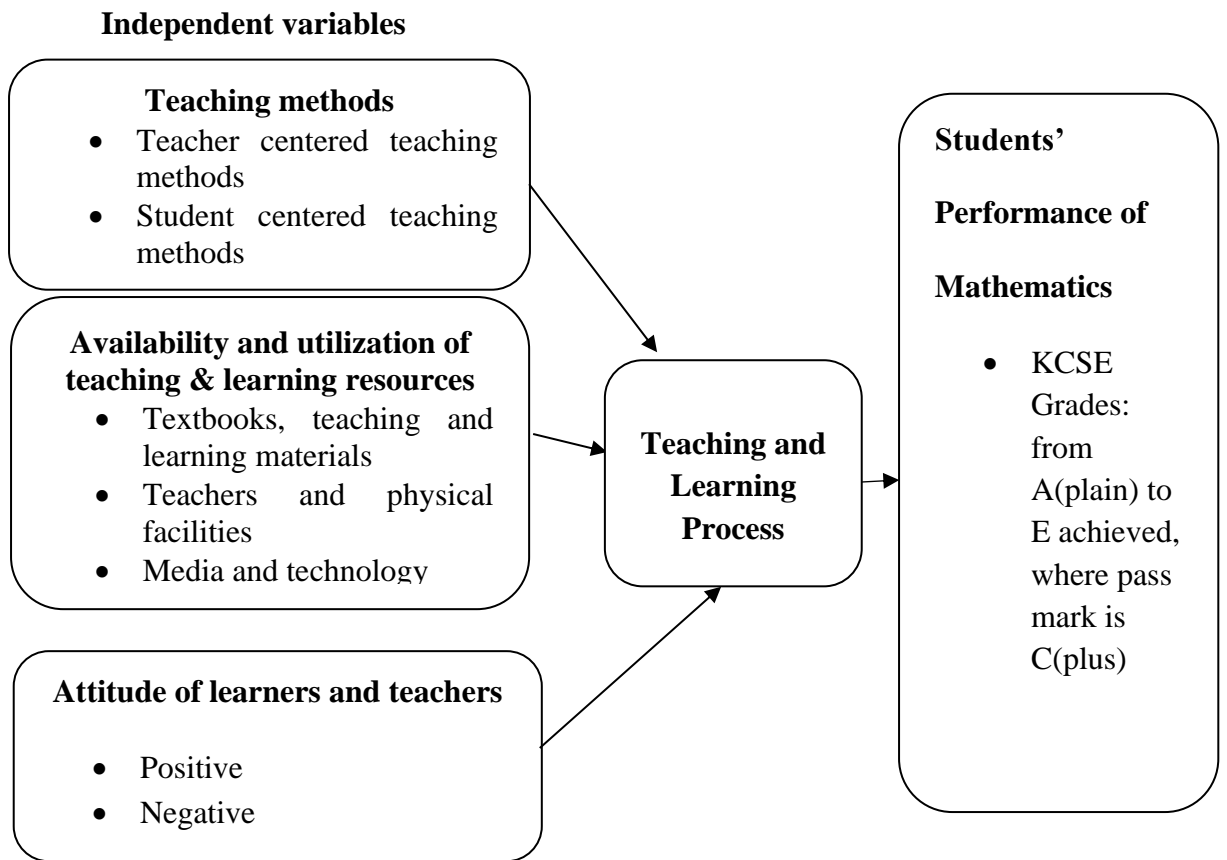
**Independent variables**

**Teaching methods**

- Teacher centered teaching methods
- Student centered teaching methods

**Availability and utilization of teaching & learning resources**

- Textbooks, teaching and learning materials
- Teachers and physical facilities
- Media and technology

**Attitude of learners and teachers**

- Positive
- Negative

**Teaching and Learning Process**

**Students' Performance of Mathematics**

- KCSE Grades: from A(plain) to E achieved, where pass mark is C(plus)